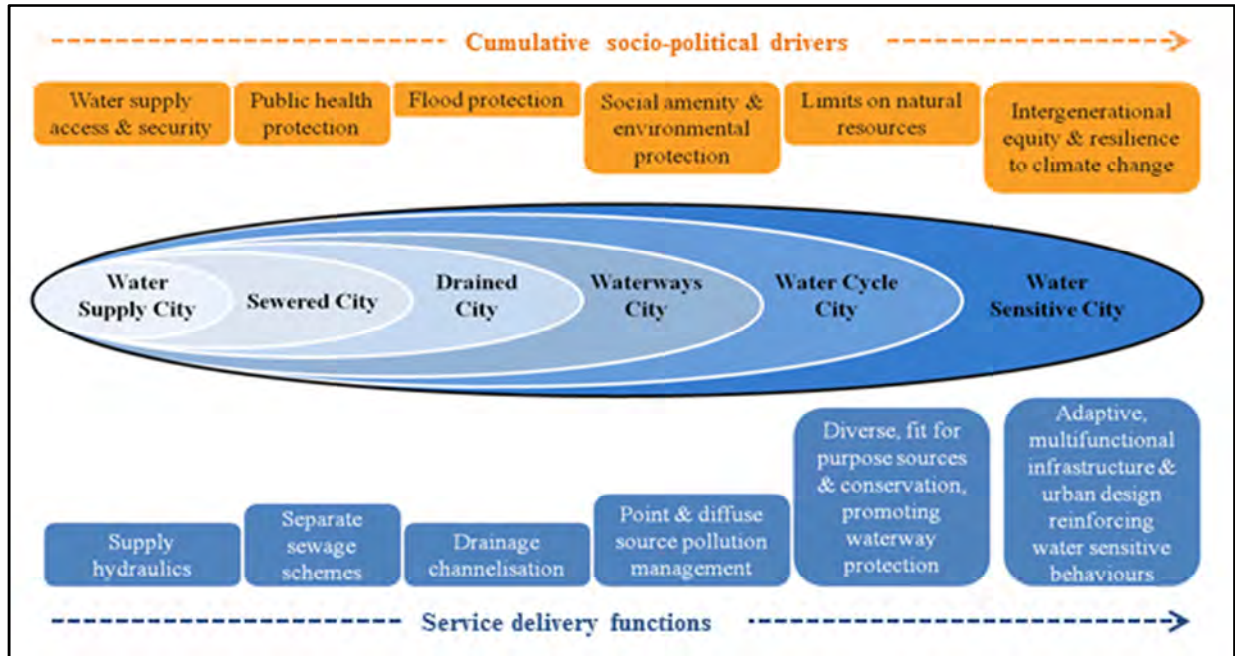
Cumulative socio-political drivers

Water supply access & security

Public health protection

Flood protection

Social amenity & environmental protection

Limits on natural resources

Intergenerational equity & resilience to climate change

Water Supply City

Sewered City

Drained City

Waterways City

Water Cycle City

Water Sensitive City

Supply hydraulics

Separate sewage schemes

Drainage channelisation

Point & diffuse source pollution management

Diverse, fit for purpose sources & conservation, promoting waterway protection

Adaptive, multifunctional infrastructure & urban design reinforcing water sensitive behaviours

Service delivery functions